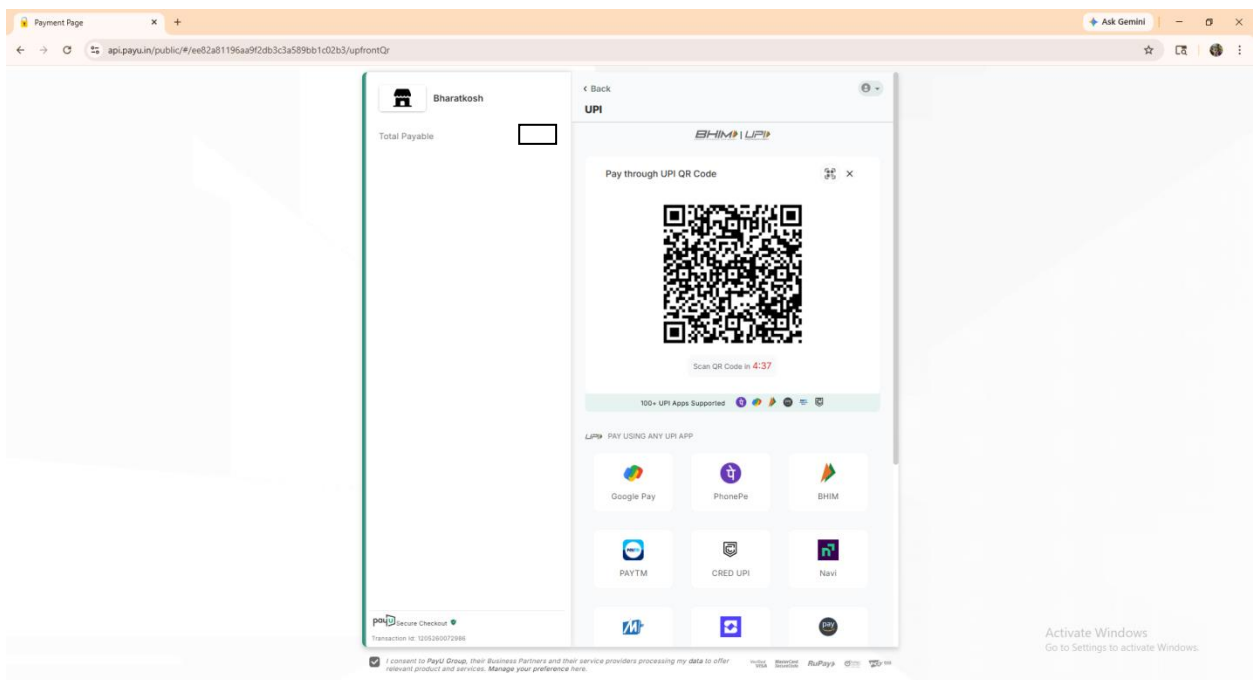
Payment Page × +

Ask Gemini

api.payu.in/public/#/ee82a81196aa9f2db3c3a589bb1c02b3/upfrontQr

Bharatkosh

Total Payable

‹ Back

UPI

BHIM UPI

Pay through UPI QR Code

Scan QR Code in 4:37

100+ UPI Apps Supported

UPI PAY USING ANY UPI APP

Google Pay

PhonePe

BHIM

PAYTM

CRED UPI

Navi

payU Secure Checkout

Transaction Id: 1205260072986

I consent to PayU Group, their Business Partners and their service providers processing my data to offer relevant product and services. Manage your preference here.

RuPay

Activate Windows

Go to Settings to activate Windows.